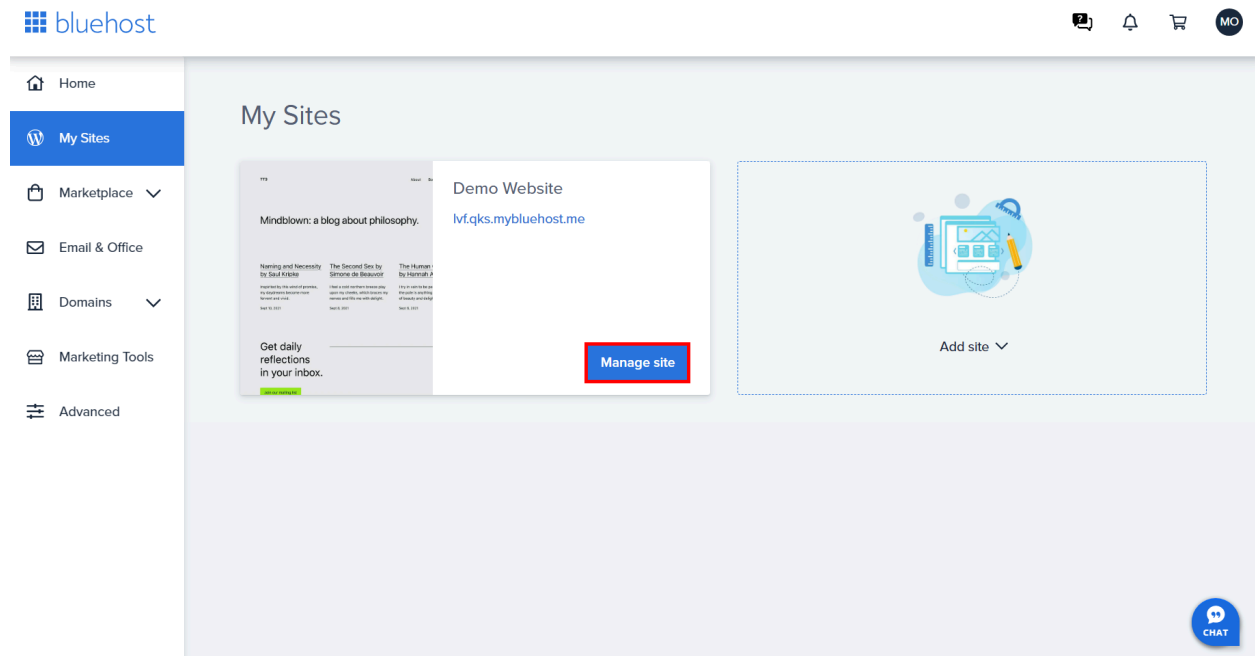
bluehost

MO

Home

My Sites

Marketplace

Email & Office

Domains

Marketing Tools

Advanced

My Sites

TT5

Mindblown: a blog about philosophy.

Naming and Necessity by Saul Kripke

The Second Sex by Simone de Beauvoir

The Human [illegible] by Hannah A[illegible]

Get daily reflections in your inbox.

Demo Website

lvf.qks.mybluehost.me

Manage site

Add site

CHAT